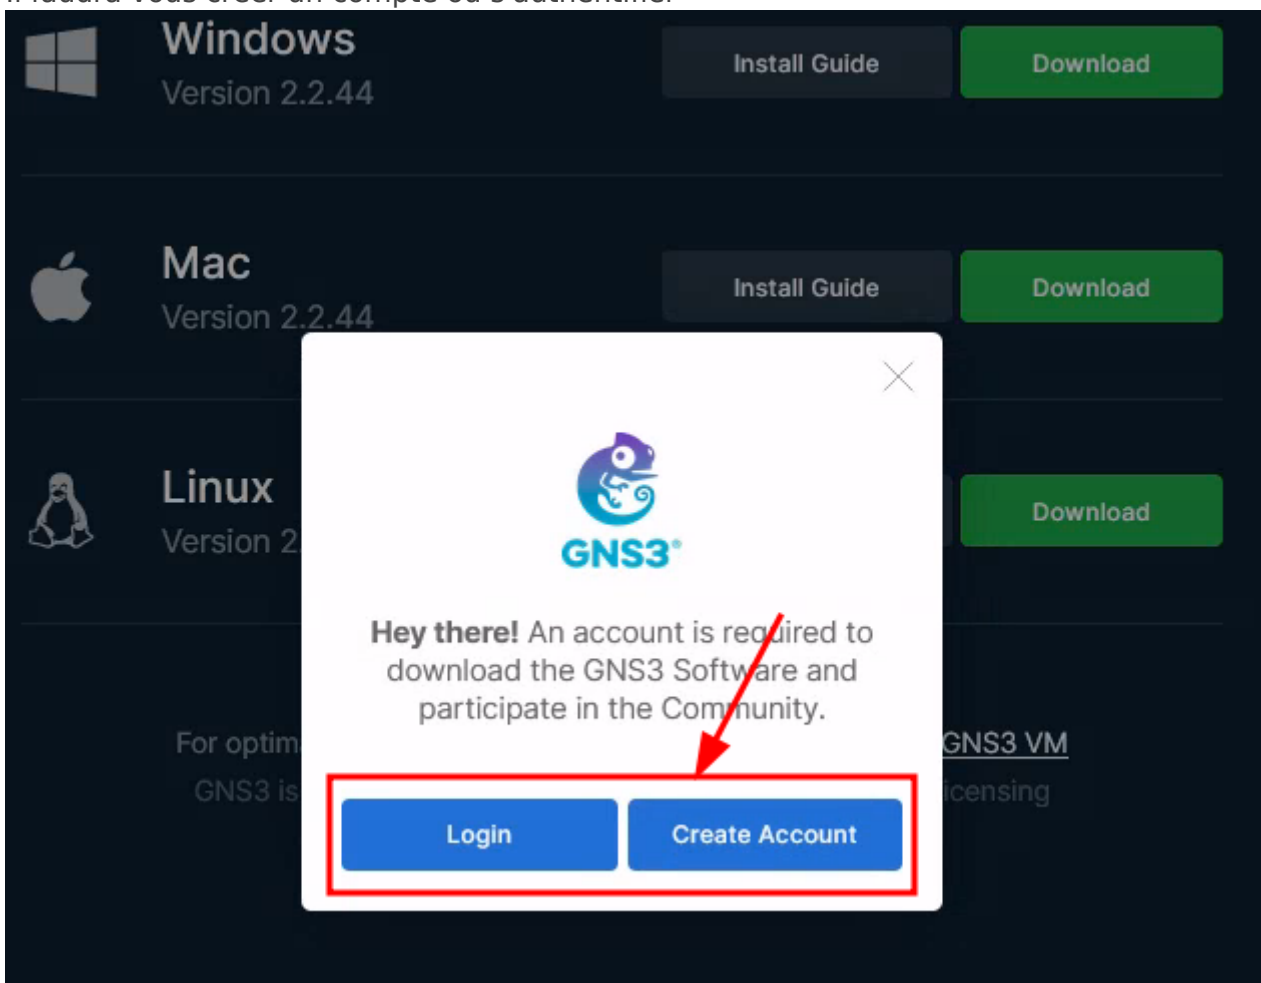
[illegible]

Windows
Version 2.2.44

Install Guide

Download

Mac
Version 2.2.44

Install Guide

Download

Linux
Version 2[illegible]

Download

GNS3®

**Hey there!** An account is required to download the GNS3 Software and participate in the Community.

For optim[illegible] GNS3 VM

GNS3 is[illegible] icensing

Login

Create Account